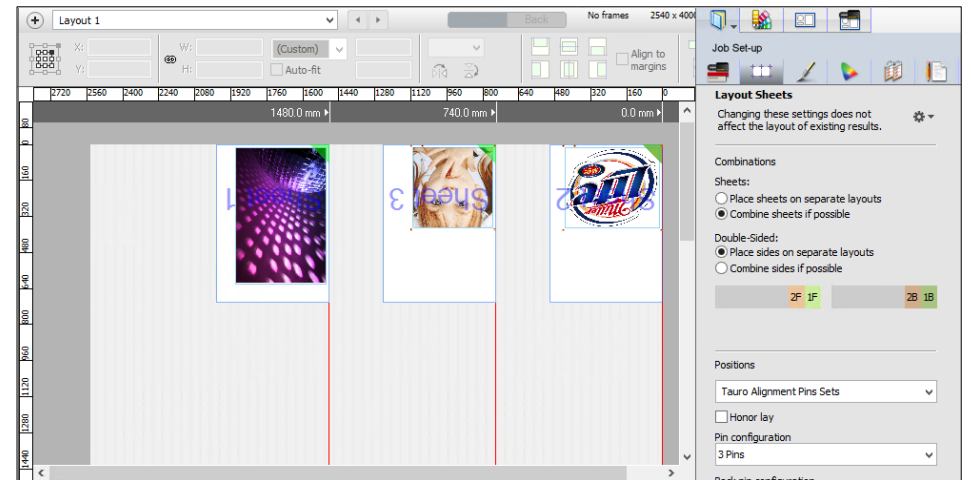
Layout 1

Back

No frames 2540 x 400

X:
Y:
W:
H:
(Custom)
Auto-fit
Align to margins

2720 2560 2400 2240 2080 1920 1760 1600 1440 1280 1120 960 800 640 480 320 160 0

1480.0 mm
740.0 mm
0.0 mm

80 0 160 320 480 640 800 960 1120 1280 1440

Sheet 1
Sheet 3
Sheet 2

Job Set-up

Layout Sheets

Changing these settings does not affect the layout of existing results.

Combinations

Sheets:
Place sheets on separate layouts
Combine sheets if possible

Double-Sided:
Place sides on separate layouts
Combine sides if possible

2F 1F
2B 1B

Positions

Tauro Alignment Pins Sets

Honor lay

Pin configuration

3 Pins